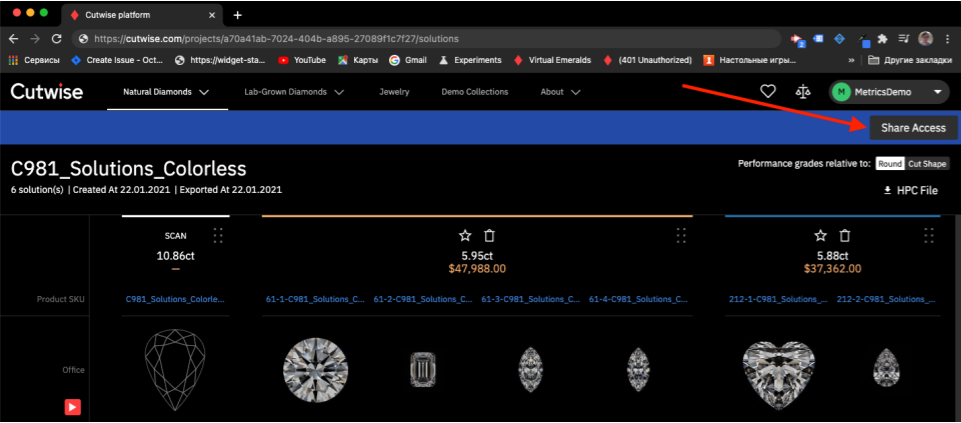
Cutwise platform

https://cutwise.com/projects/a70a41ab-7024-404b-a895-27089f1c7f27/solutions

Сервисы Create Issue - Oct... https://widget-sta... YouTube Карты Gmail Experiments Virtual Emeralds (401 Unauthorized) Настольные игры... » Другие закладки

Cutwise Natural Diamonds Lab-Grown Diamonds Jewelry Demo Collections About

M MetricsDemo

Share Access

C981_Solutions_Colorless

6 solution(s) | Created At 22.01.2021 | Exported At 22.01.2021

Performance grades relative to: Round Cut Shape

HPC File

SCAN
10.86ct
—

5.95ct
$47,988.00

5.88ct
$37,362.00

Product SKU

C981_Solutions_Colorle...

61-1-C981_Solutions_C... 61-2-C981_Solutions_C... 61-3-C981_Solutions_C... 61-4-C981_Solutions_C...

212-1-C981_Solutions_... 212-2-C981_Solutions_...

Office